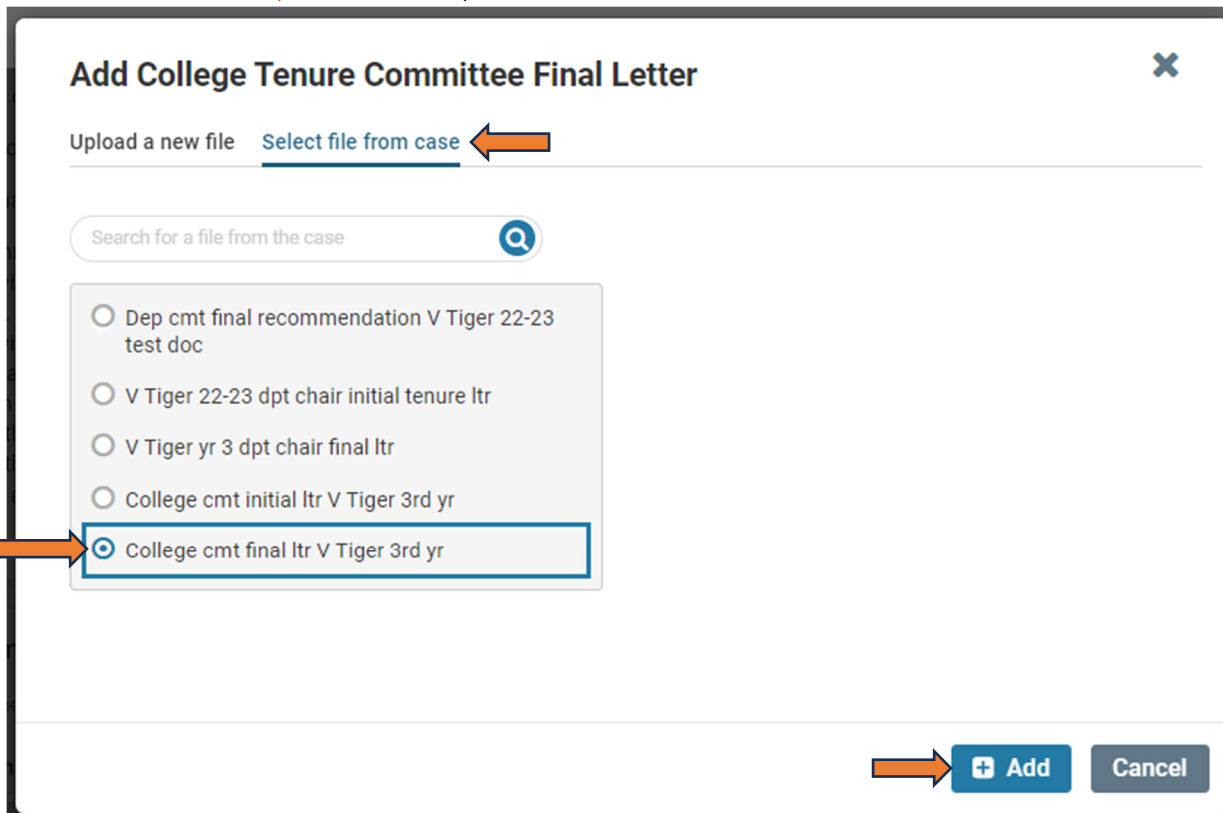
Add College Tenure Committee Final Letter

Upload a new file Select file from case

Search for a file from the case

Dep cmt final recommendation V Tiger 22-23 test doc

V Tiger 22-23 dpt chair initial tenure ltr

V Tiger yr 3 dpt chair final ltr

College cmt initial ltr V Tiger 3rd yr

College cmt final ltr V Tiger 3rd yr

Add

Cancel